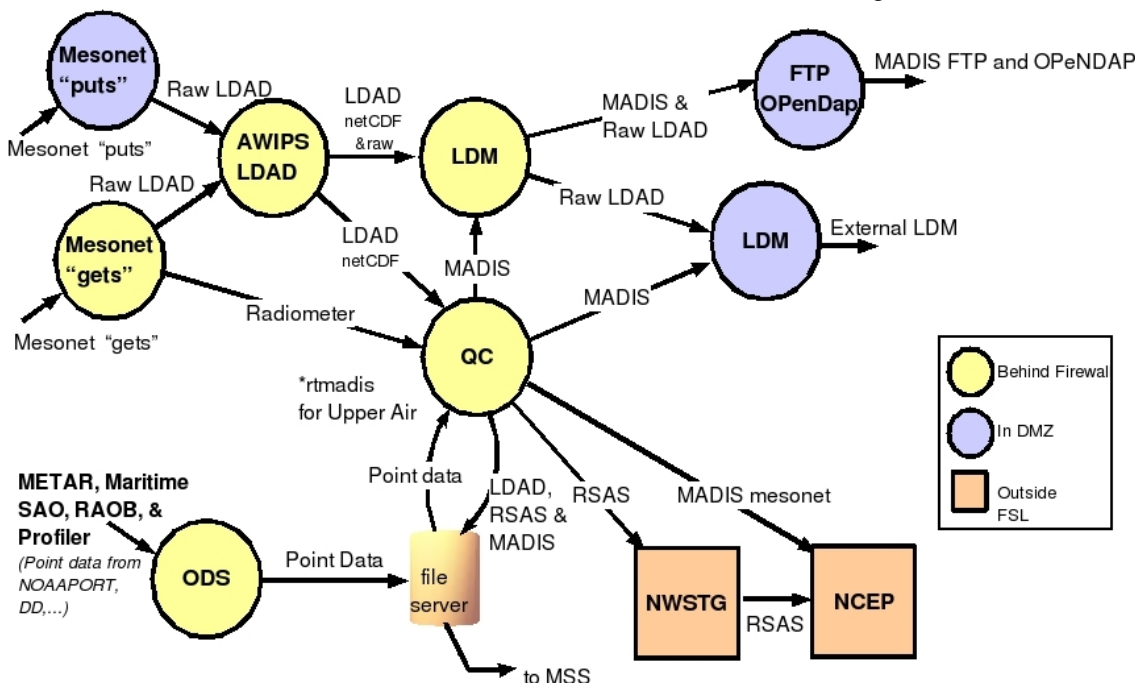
Mesonet "puts"

Raw LDAD

Mesonet "puts"

AWIPS LDAD

LDAD netCDF &raw

LDM

MADIS & Raw LDAD

FTP OPenDap

MADIS FTP and OPeNDAP

Raw LDAD

Mesonet "gets"

Mesonet "gets"

LDAD netCDF

MADIS

Raw LDAD

LDM

External LDM

Radiometer

MADIS

QC

*rtmadis for Upper Air

Behind Firewall

In DMZ

Outside FSL

METAR, Maritime SAO, RAOB, & Profiler

(Point data from NOAAPORT, DD,...)

ODS

Point Data

Point data

LDAD, RSAS & MADIS

file server

RSAS

MADIS mesonet

NWSTG

RSAS

NCEP

to MSS